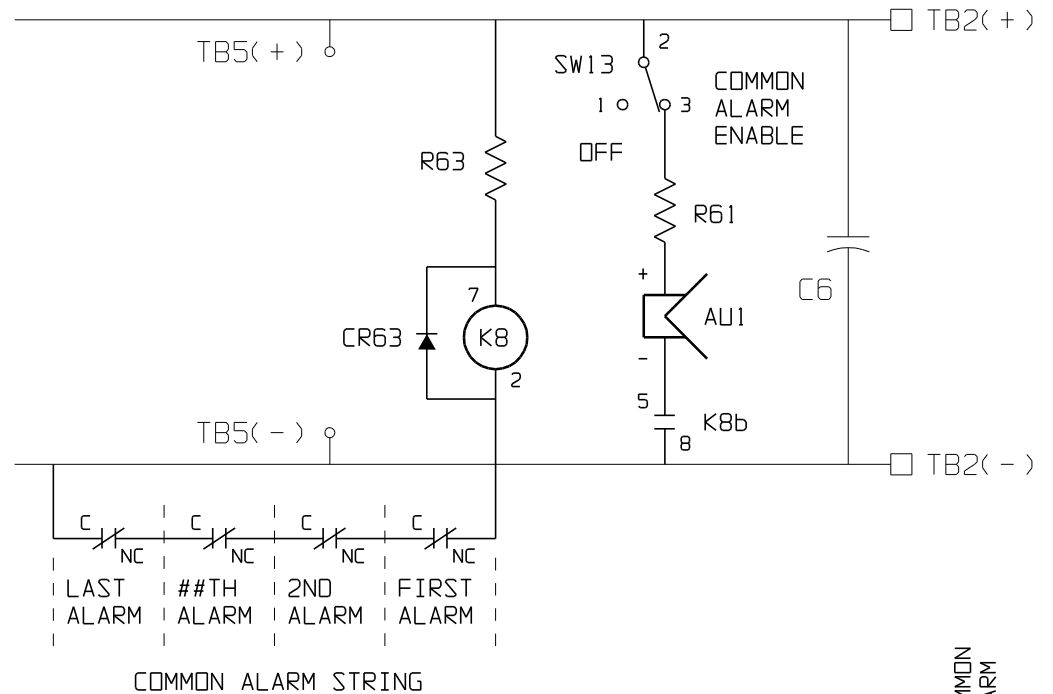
TB2( + )

TB5( + )

SW13

2

1

3

COMMON ALARM ENABLE

OFF

R63

R61

+

7

AU1

C6

CR63

K8

-

2

5

K8b

8

TB5( - )

TB2( - )

C NC

C NC

C NC

C NC

LAST ALARM

##TH ALARM

2ND ALARM

FIRST ALARM

COMMON ALARM STRING

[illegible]MMON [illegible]ARM